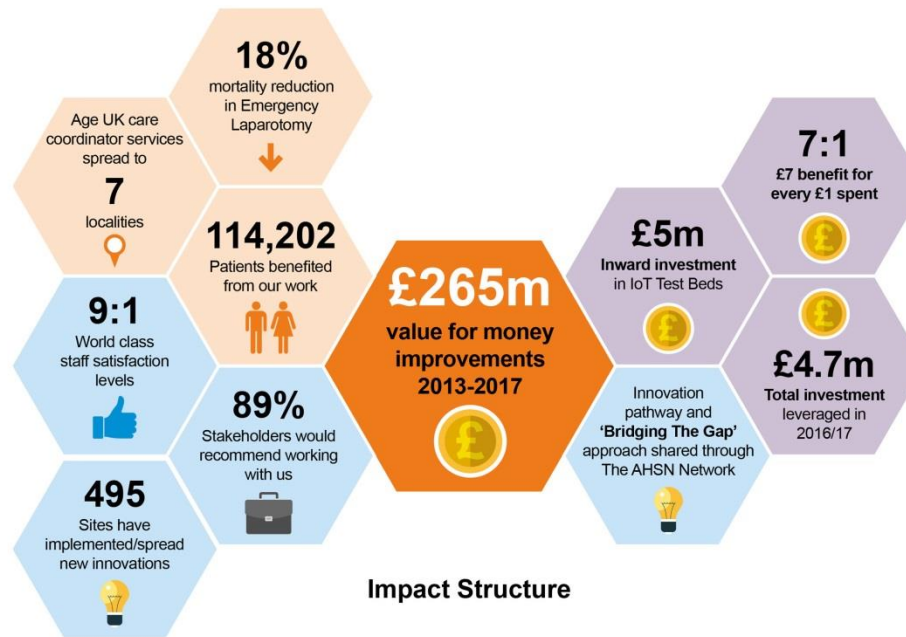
18%
mortality reduction in Emergency Laparotomy

Age UK care coordinator services spread to
7
localities

114,202
Patients benefited from our work

9:1
World class staff satisfaction levels

89%
Stakeholders would recommend working with us

495
Sites have implemented/spread new innovations

£265m
value for money improvements 2013-2017

£5m
Inward investment in IoT Test Beds

7:1
£7 benefit for every £1 spent

£4.7m
Total investment leveraged in 2016/17

Innovation pathway and 'Bridging The Gap' approach shared through The AHSN Network

Impact Structure